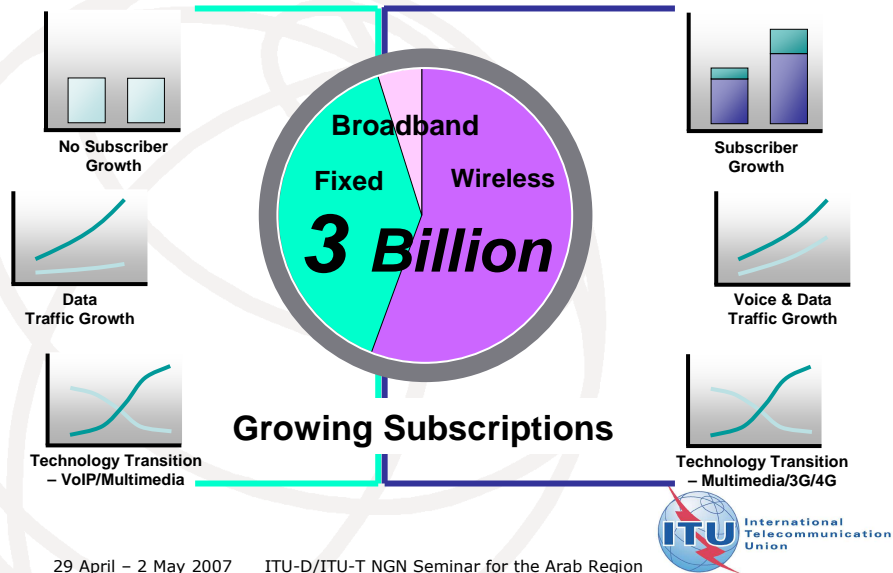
No Subscriber Growth

Data Traffic Growth

Technology Transition – VoIP/Multimedia

Broadband

Fixed

Wireless

3 Billion

Growing Subscriptions

Subscriber Growth

Voice & Data Traffic Growth

Technology Transition – Multimedia/3G/4G

ITU International Telecommunication Union

29 April – 2 May 2007 ITU-D/ITU-T NGN Seminar for the Arab Region